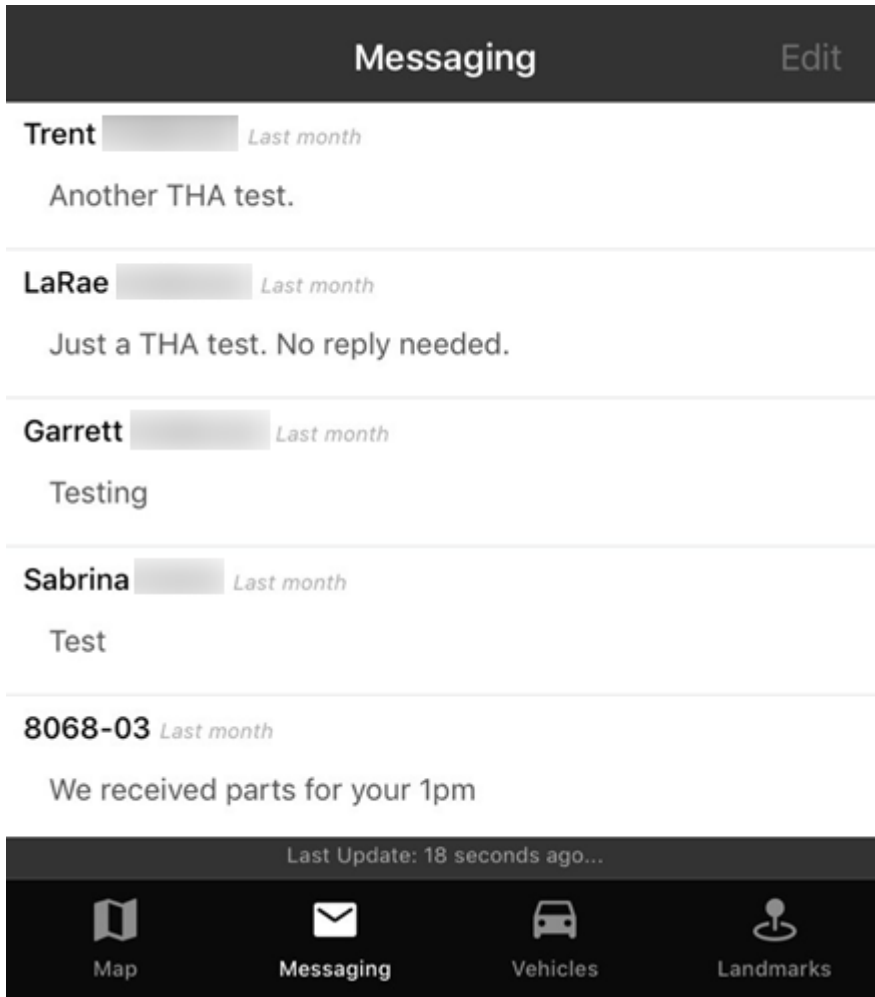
Messaging Edit

Trent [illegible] Last month

Another THA test.

LaRae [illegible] Last month

Just a THA test. No reply needed.

Garrett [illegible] Last month

Testing

Sabrina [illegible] Last month

Test

8068-03 Last month

We received parts for your 1pm

Last Update: 18 seconds ago...

Map Messaging Vehicles Landmarks